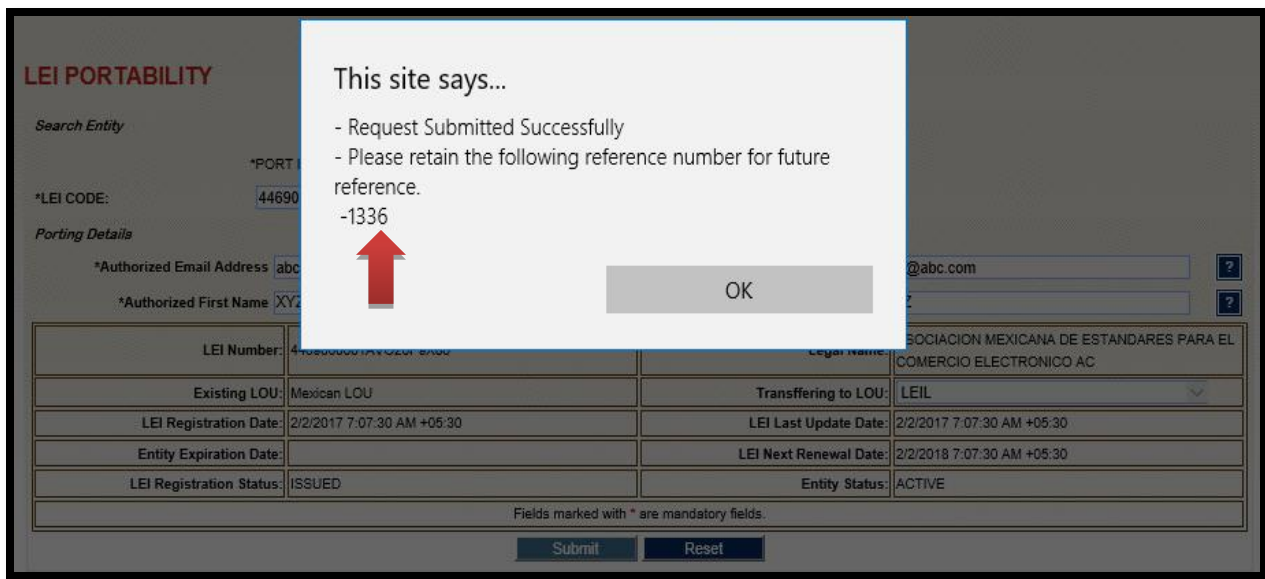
LEI PORTABILITY

Search Entity

*PORT I

*LEI CODE: 44690

Porting Details

*Authorized Email Address abc

*Authorized First Name XYZ

This site says...

- Request Submitted Successfully
- Please retain the following reference number for future reference.
-1336

OK

@abc.com

Z

?

?

| LEI Number: | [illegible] | Legal Name: | SOCIACION MEXICANA DE ESTANDARES PARA EL COMERCIO ELECTRONICO AC |
|---|---|---|---|
| Existing LOU: | Mexican LOU | Transffering to LOU: | LEIL |
| LEI Registration Date: | 2/2/2017 7:07:30 AM +05:30 | LEI Last Update Date: | 2/2/2017 7:07:30 AM +05:30 |
| Entity Expiration Date: | | LEI Next Renewal Date: | 2/2/2018 7:07:30 AM +05:30 |
| LEI Registration Status: | ISSUED | Entity Status: | ACTIVE |

Fields marked with * are mandatory fields.

Submit Reset